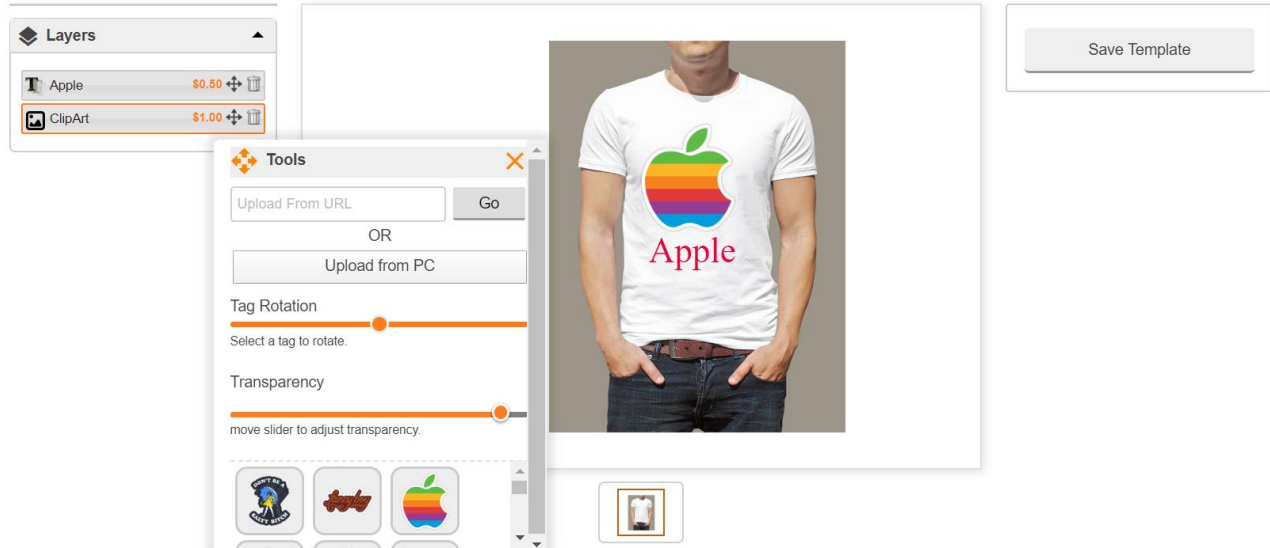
Layers

Apple $0.50

ClipArt $1.00

Tools

Upload From URL

Go

OR

Upload from PC

Tag Rotation

Select a tag to rotate.

Transparency

move slider to adjust transparency.

DON'T BE A SALTY BITCH

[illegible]

Apple

Save Template